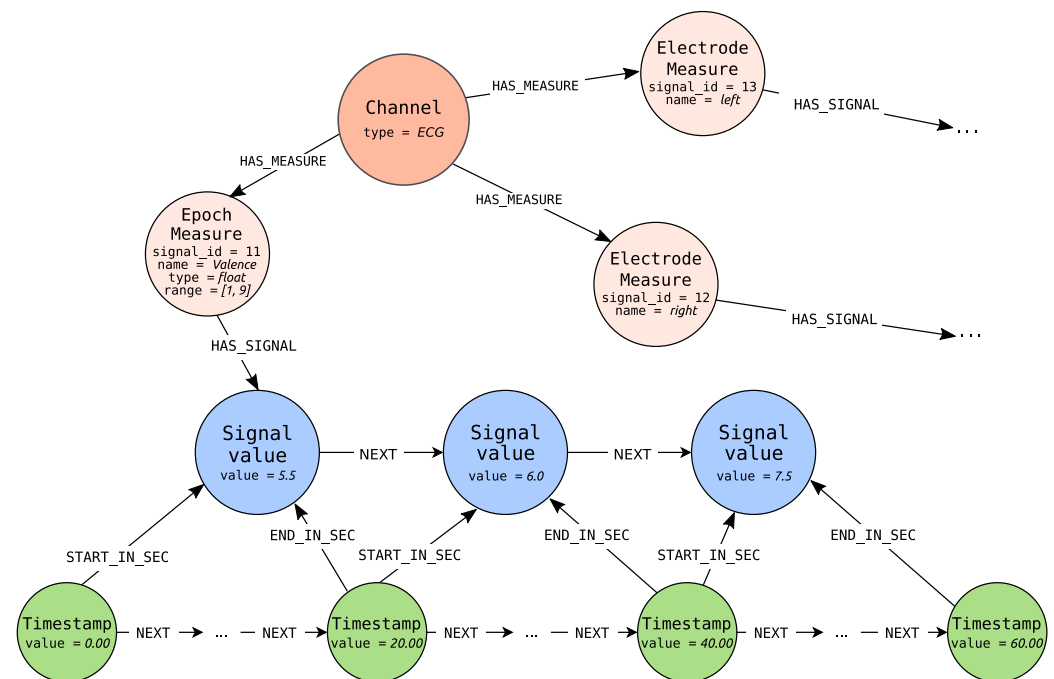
Channel
type = ECG

HAS_MEASURE

Electrode Measure
signal_id = 13
name = left

HAS_SIGNAL
...

HAS_MEASURE

HAS_MEASURE

Epoch Measure
signal_id = 11
name = Valence
type = float
range = [1, 9]

Electrode Measure
signal_id = 12
name = right

HAS_SIGNAL
...

HAS_SIGNAL

Signal value
value = 5.5

NEXT

Signal value
value = 6.0

NEXT

Signal value
value = 7.5

START_IN_SEC
END_IN_SEC
START_IN_SEC
END_IN_SEC
START_IN_SEC
END_IN_SEC

Timestamp
value = 0.00
NEXT
...
NEXT
Timestamp
value = 20.00
NEXT
...
NEXT
Timestamp
value = 40.00
NEXT
...
NEXT
Timestamp
value = 60.00